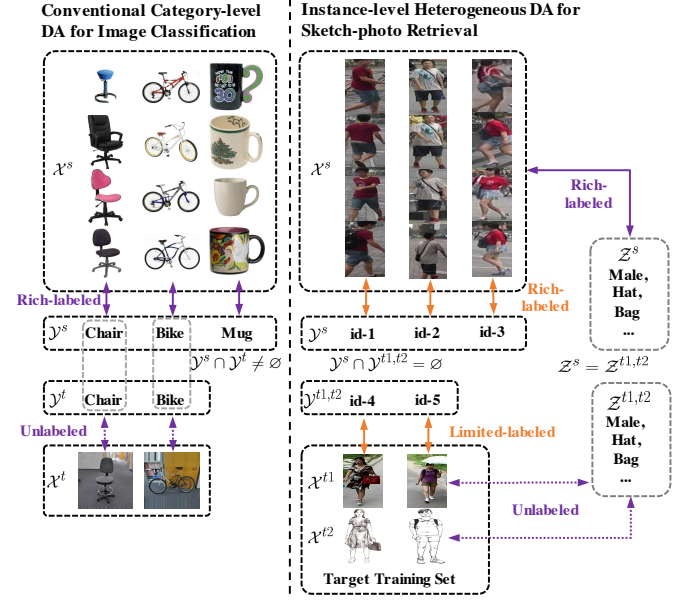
Conventional Category-level DA for Image Classification

Instance-level Heterogeneous DA for Sketch-photo Retrieval

$\mathcal{X}^s$

Rich-labeled

$\mathcal{Y}^s$ Chair Bike Mug

$\mathcal{Y}^s \cap \mathcal{Y}^t \neq \varnothing$

$\mathcal{Y}^t$ Chair Bike

Unlabeled

$\mathcal{X}^t$

$\mathcal{X}^s$

Rich-labeled

$\mathcal{Z}^s$ Male, Hat, Bag ...

Rich-labeled

$\mathcal{Y}^s$ id-1 id-2 id-3

$\mathcal{Y}^s \cap \mathcal{Y}^{t1,t2} = \varnothing$

$\mathcal{Z}^s = \mathcal{Z}^{t1,t2}$

$\mathcal{Y}^{t1,t2}$ id-4 id-5

Limited-labeled

$\mathcal{Z}^{t1,t2}$ Male, Hat, Bag ...

$\mathcal{X}^{t1}$

Unlabeled

$\mathcal{X}^{t2}$

Target Training Set